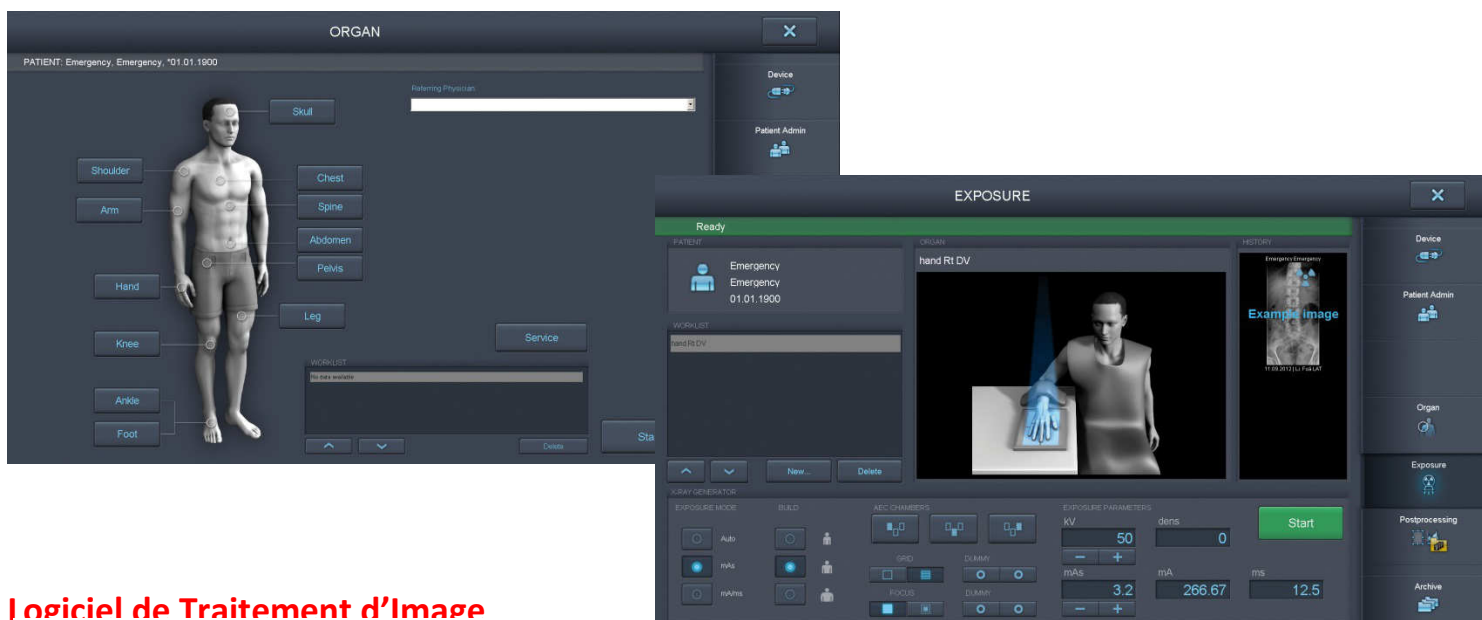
ORGAN

PATIENT: Emergency, Emergency, *01.01.1900

Referring Physician

Skull
Shoulder
Chest
Arm
Spine
Abdomen
Pelvis
Hand
Leg
Knee
Service
Ankle
Foot

WORKLIST
No data available

Delete

Sta

Device
Patient Admin

EXPOSURE

Ready

PATIENT
Emergency
Emergency
01.01.1900

ORGAN
hand Rt DV

HISTORY
Emergency Emergency
Example image
11.09.2012 | Li Fuß LAT

WORKLIST
hand Rt DV

New...
Delete

X-RAY GENERATOR
EXPOSURE MODE
Auto
mAs
mAms
BUILD

AEC CHAMBERS
GRID
DUMMY
FOCUS
DUMMY

EXPOSURE PARAMETERS
kV
50
dens
0
mAs
3.2
mA
266.67
ms
12.5

Start

Device
Patient Admin
Organ
Exposure
Postprocessing
Archive

Logiciel de Traitement d'Image